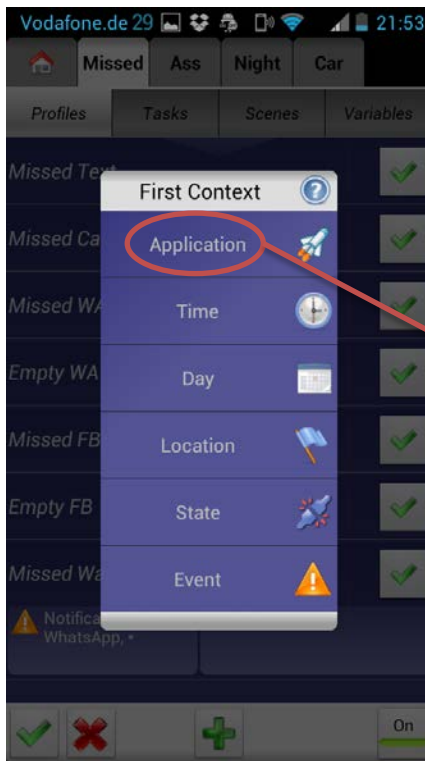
Vodafone.de 29 21:53

Missed Ass Night Car

Profiles Tasks Scenes Variables

Missed Tex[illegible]

Missed Ca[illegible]

Missed WA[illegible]

Empty WA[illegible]

Missed FB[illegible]

Empty FB

Missed Wa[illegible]

Notifica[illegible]
WhatsApp, •

First Context

Application

Time

Day

Location

State

Event

On